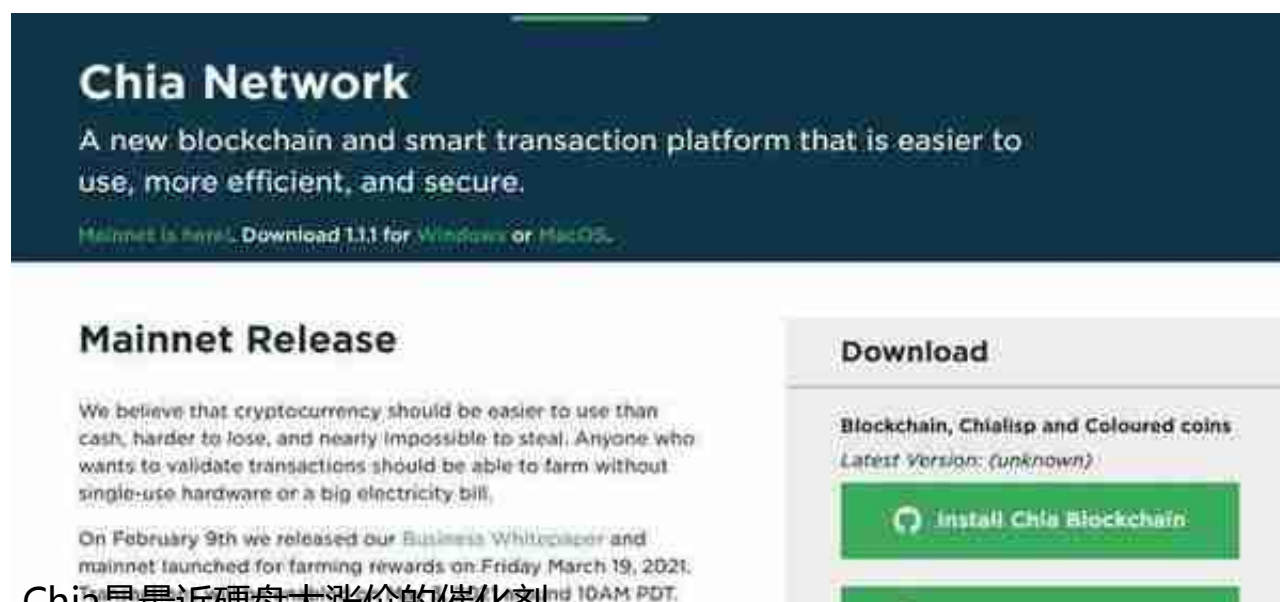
Chia Network

A new blockchain and smart transaction platform that is easier to use, more efficient, and secure.

Mainnet is here!. Download 1.1.1 for Windows or MacOS.

Mainnet Release

We believe that cryptocurrency should be easier to use than cash, harder to lose, and nearly impossible to steal. Anyone who wants to validate transactions should be able to farm without single-use hardware or a big electricity bill.

On February 9th we released our Business Whitepaper and mainnet launched for farming rewards on Friday March 19, 2021. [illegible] 10AM PDT.

Chia是最近硬盘大涨价的催化剂

Download

Blockchain, Chialisp and Coloured coins

Latest Version: (unknown)

Install Chia Blockchain